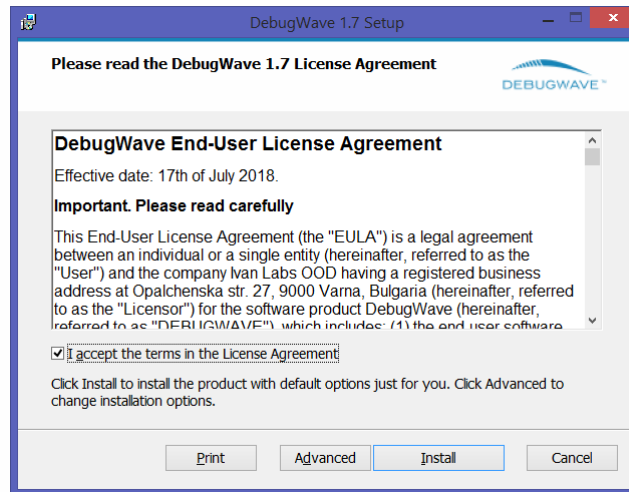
DebugWave 1.7 Setup

Please read the DebugWave 1.7 License Agreement

DEBUGWAVE™

DebugWave End-User License Agreement

Effective date: 17th of July 2018.

Important. Please read carefully

This End-User License Agreement (the "EULA") is a legal agreement between an individual or a single entity (hereinafter, referred to as the "User") and the company Ivan Labs OOD having a registered business address at Opalchenska str. 27, 9000 Varna, Bulgaria (hereinafter, referred to as the "Licensor") for the software product DebugWave (hereinafter, referred to as "DEBUGWAVE"), which includes: (1) the end user software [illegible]

☑ I accept the terms in the License Agreement

Click Install to install the product with default options just for you. Click Advanced to change installation options.

Print | Advanced | Install | Cancel